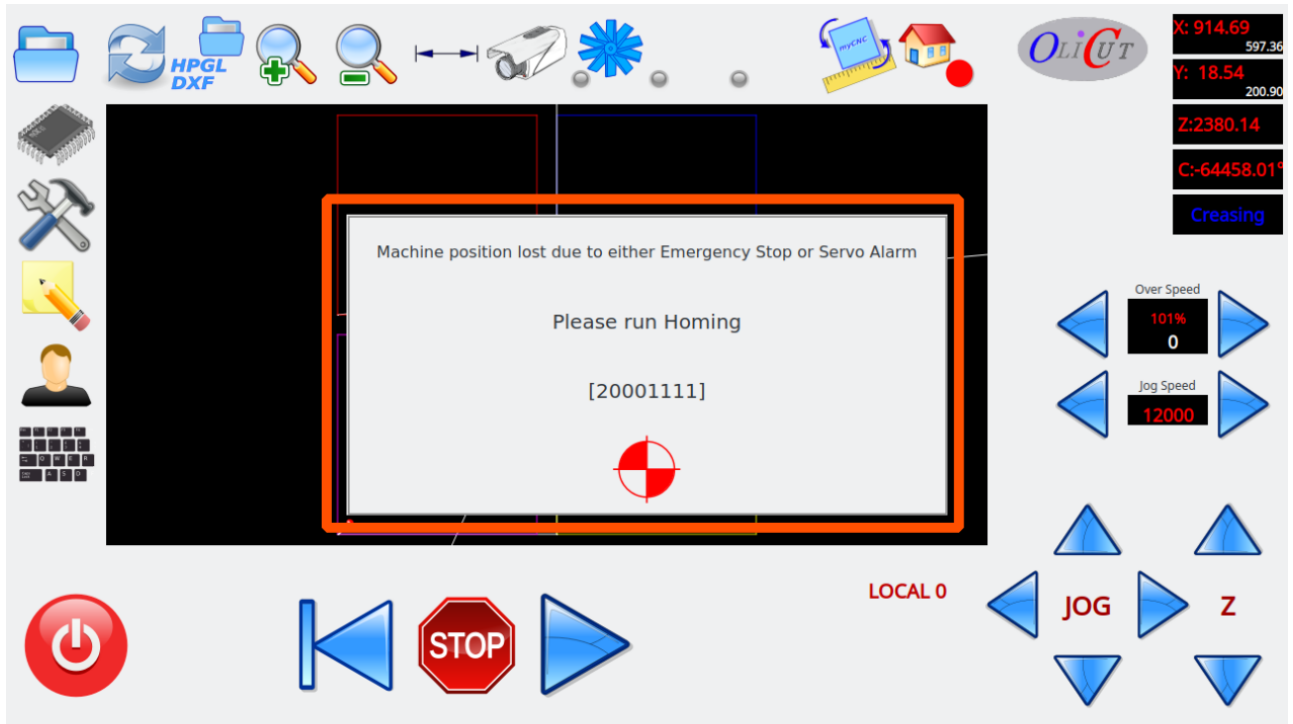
HPGL DXF

myCNC

OLICUT

X: 914.69
597.36

Y: 18.54
200.90

Z:2380.14

C:-64458.01°

Creasing

Machine position lost due to either Emergency Stop or Servo Alarm

Please run Homing

[20001111]

Over Speed
101%
0

Jog Speed
12000

LOCAL 0

JOG

Z

STOP